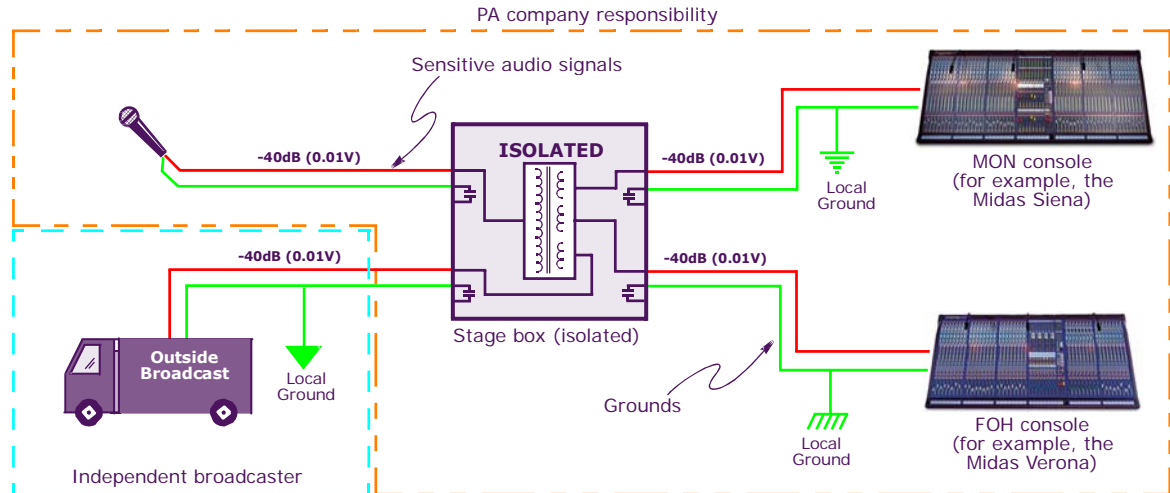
PA company responsibility

Sensitive audio signals

-40dB (0.01V)

ISOLATED

-40dB (0.01V)

Local Ground

MON console (for example, the Midas Siena)

-40dB (0.01V)

-40dB (0.01V)

Stage box (isolated)

Outside Broadcast

Local Ground

Grounds

Local Ground

FOH console (for example, the Midas Verona)

Independent broadcaster